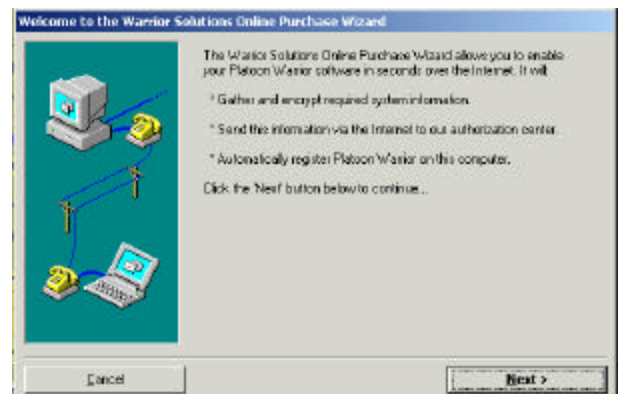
Welcome to the Warrior Solutions Online Purchase Wizard

The Warrior Solutions Online Purchase Wizard allows you to enable your Platoon Warrior software in seconds over the Internet. It will:

* Gather and encrypt required system information.

* Send this information via the Internet to our authorization center.

* Automatically register Platoon Warrior on this computer.

Click the 'Next' button below to continue...

Cancel

Next >